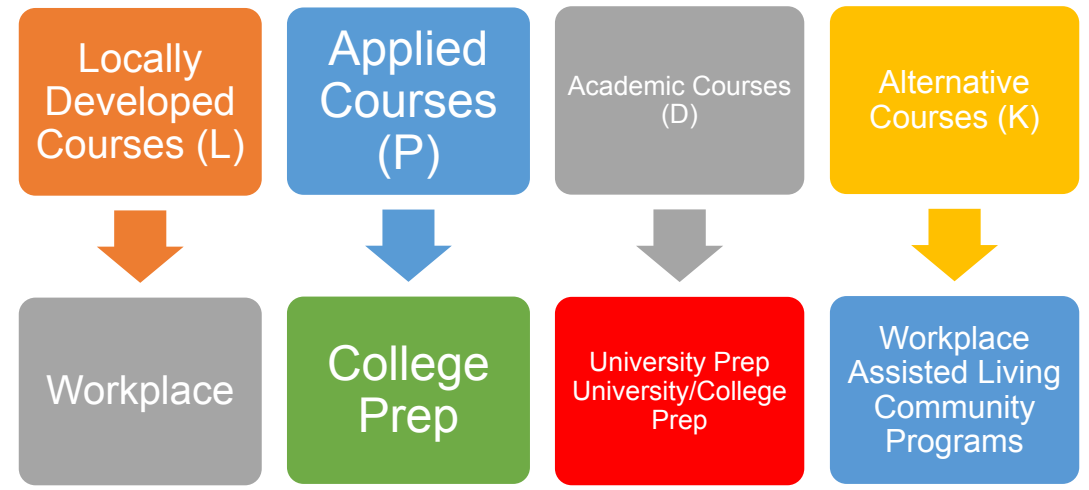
Locally Developed Courses (L)

Workplace

Applied Courses (P)

College Prep

Academic Courses (D)

University Prep
University/College Prep

Alternative Courses (K)

Workplace
Assisted Living
Community Programs